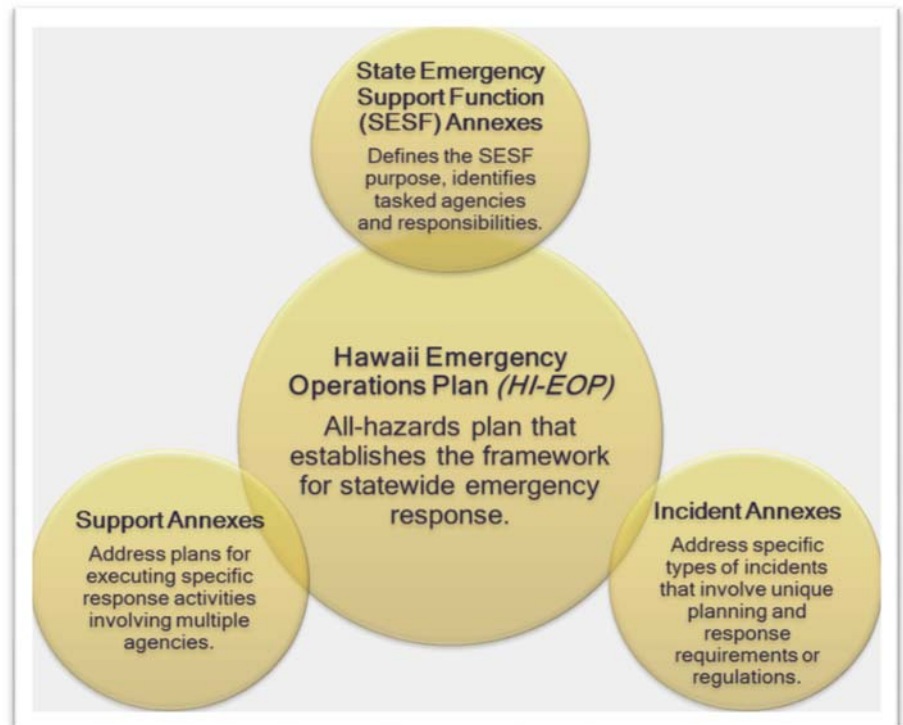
State Emergency Support Function (SESF) Annexes

Defines the SESF purpose, identifies tasked agencies and responsibilities.

Hawaii Emergency Operations Plan *(HI-EOP)*

All-hazards plan that establishes the framework for statewide emergency response.

Support Annexes

Address plans for executing specific response activities involving multiple agencies.

Incident Annexes

Address specific types of incidents that involve unique planning and response requirements or regulations.